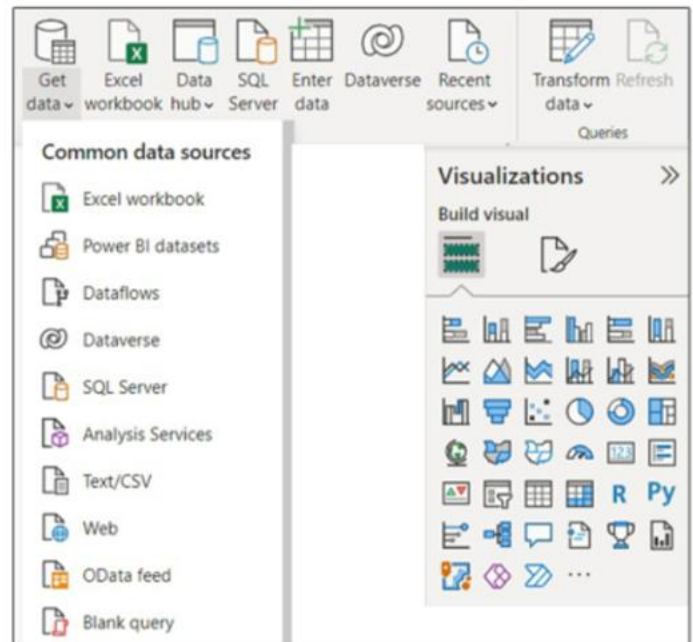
Get data ⌄ Excel workbook Data hub ⌄ SQL Server Enter data Dataverse Recent sources ⌄ Transform data ⌄ Refresh

Queries

Common data sources

Excel workbook

Power BI datasets

Dataflows

Dataverse

SQL Server

Analysis Services

Text/CSV

Web

OData feed

Blank query

Visualizations »

Build visual

123

R Py

...